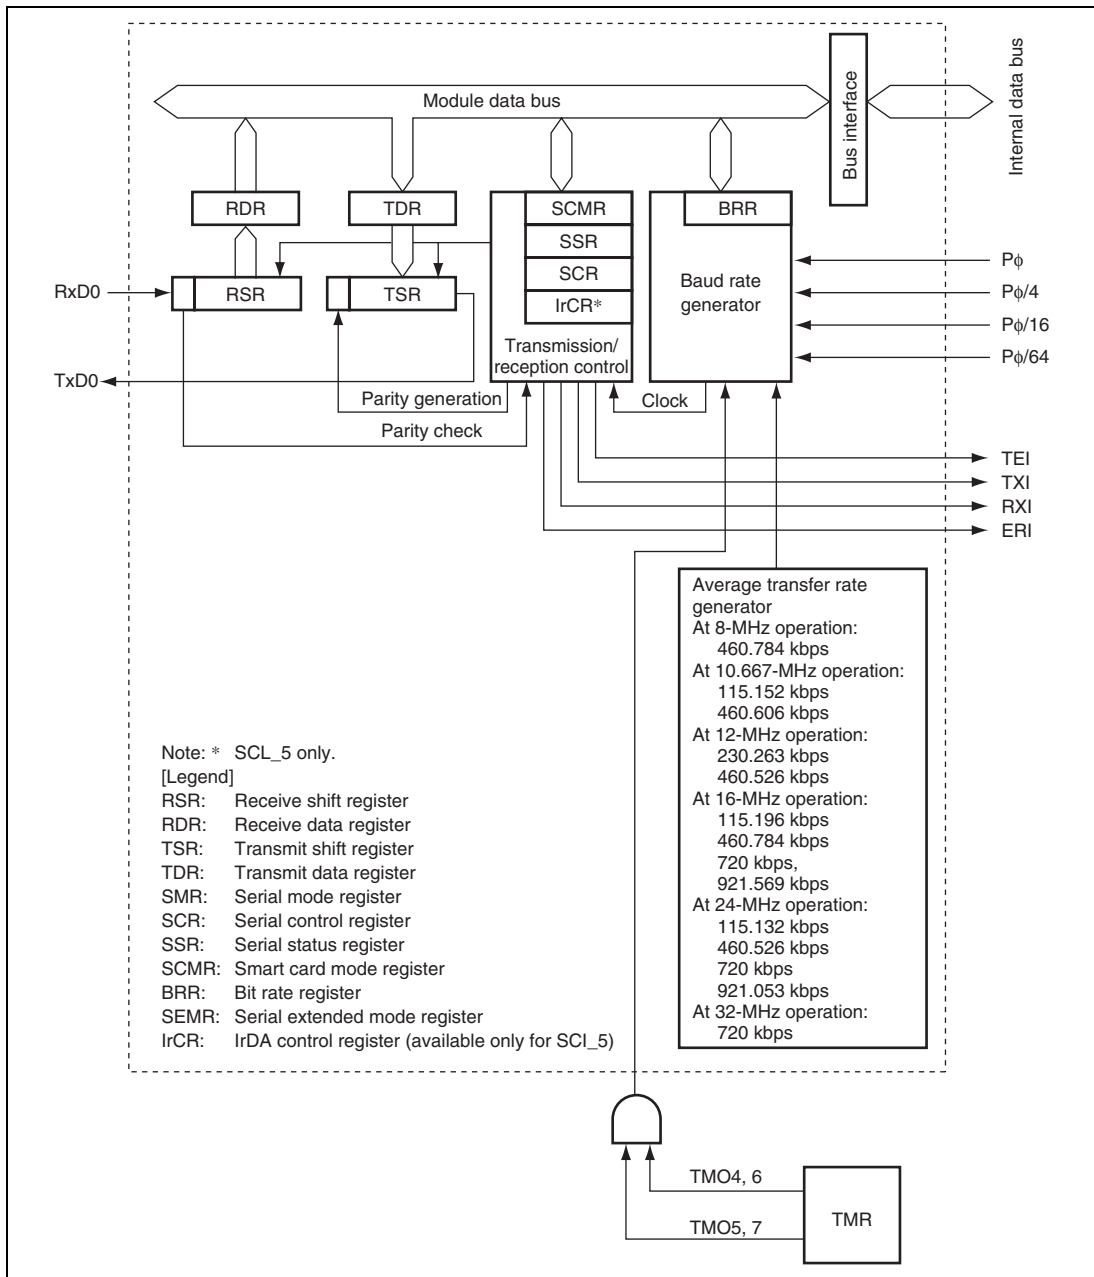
Internal data bus

Bus interface

Module data bus

RDR

TDR

SCMR

SSR

SCR

IrCR*

BRR

Baud rate generator

RxD0

RSR

TSR

Transmission/ reception control

Pϕ

Pϕ/4

Pϕ/16

Pϕ/64

TxD0

Parity generation

Clock

Parity check

TEI

TXI

RXI

ERI

Average transfer rate generator
At 8-MHz operation:
460.784 kbps
At 10.667-MHz operation:
115.152 kbps
460.606 kbps
At 12-MHz operation:
230.263 kbps
460.526 kbps
At 16-MHz operation:
115.196 kbps
460.784 kbps
720 kbps,
921.569 kbps
At 24-MHz operation:
115.132 kbps
460.526 kbps
720 kbps
921.053 kbps
At 32-MHz operation:
720 kbps

Note: * SCL_5 only.
[Legend]
RSR: Receive shift register
RDR: Receive data register
TSR: Transmit shift register
TDR: Transmit data register
SMR: Serial mode register
SCR: Serial control register
SSR: Serial status register
SCMR: Smart card mode register
BRR: Bit rate register
SEMR: Serial extended mode register
IrCR: IrDA control register (available only for SCI_5)

TMO4, 6

TMO5, 7

TMR